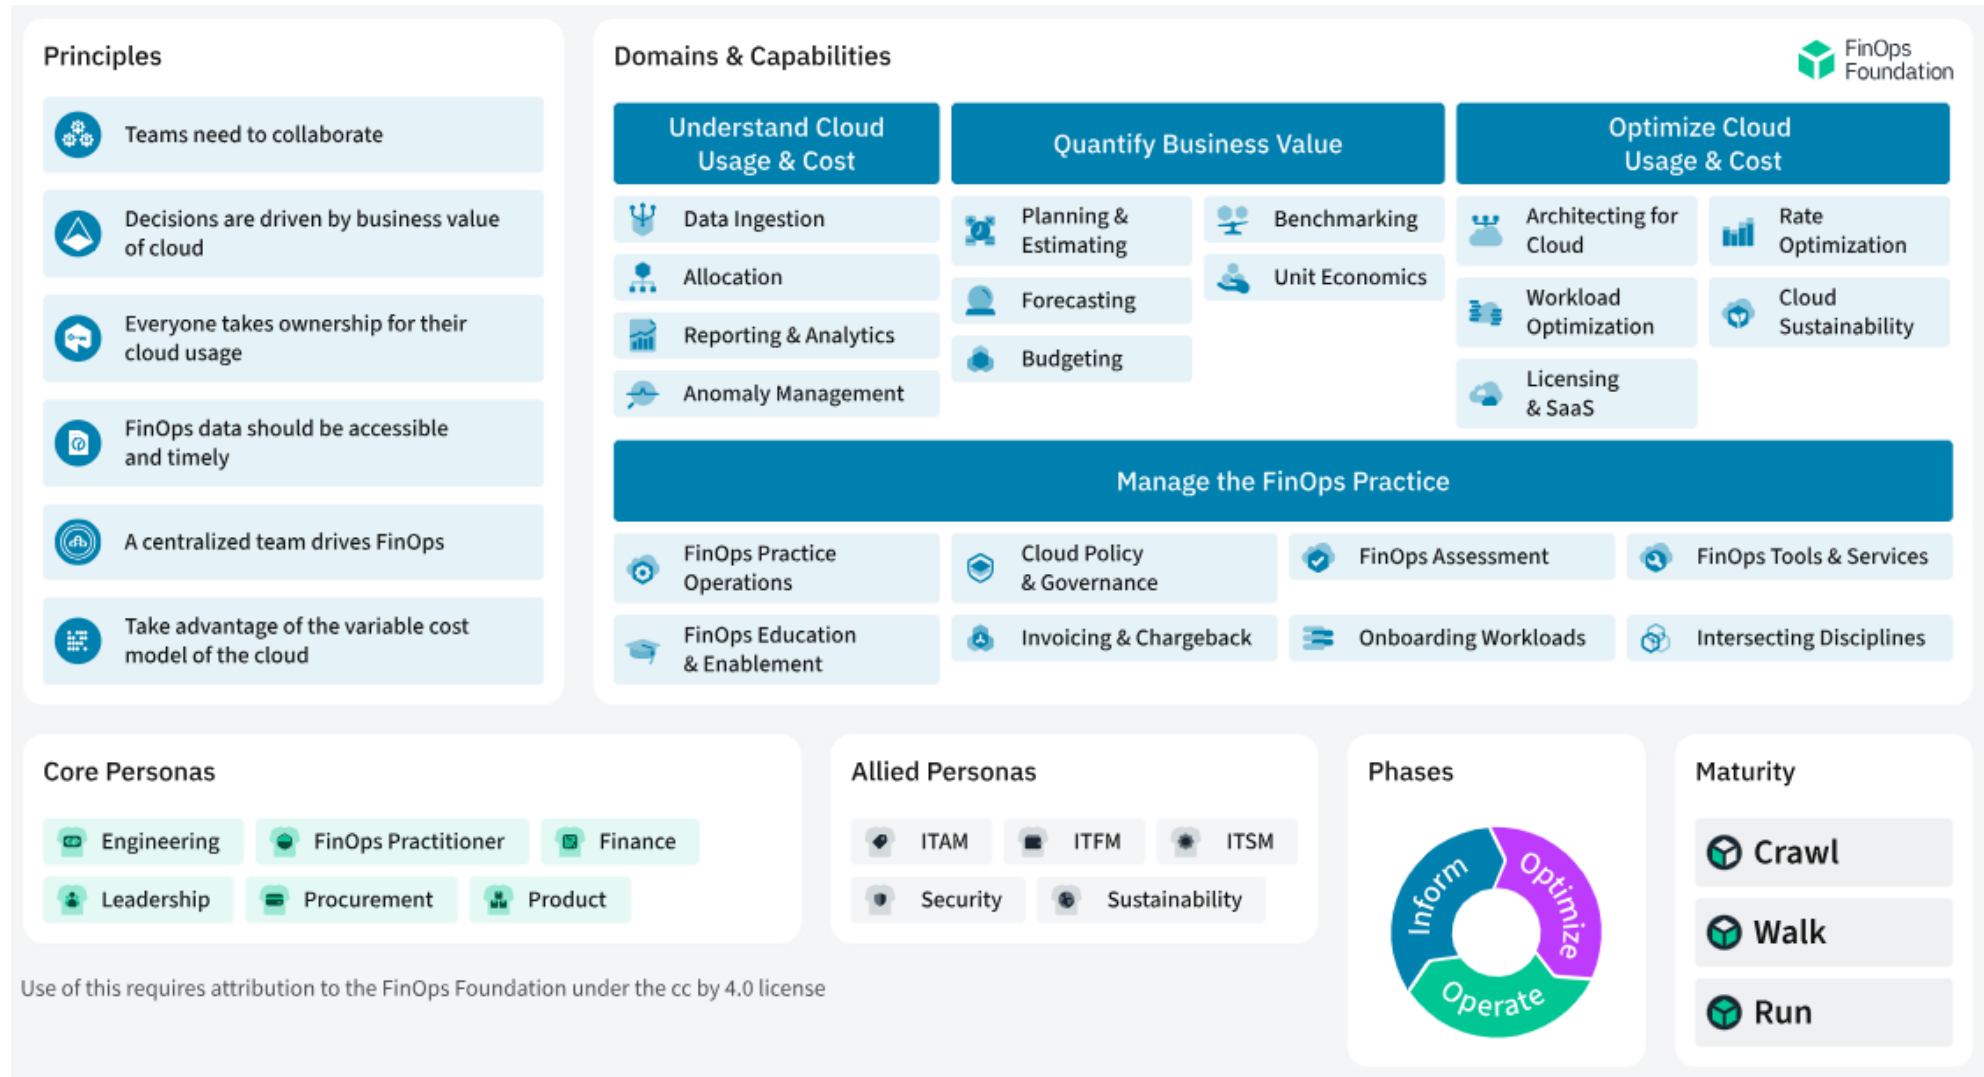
Principles

Teams need to collaborate

Decisions are driven by business value of cloud

Everyone takes ownership for their cloud usage

FinOps data should be accessible and timely

A centralized team drives FinOps

Take advantage of the variable cost model of the cloud

Domains & Capabilities

FinOps Foundation

Understand Cloud Usage & Cost

Data Ingestion

Allocation

Reporting & Analytics

Anomaly Management

Quantify Business Value

Planning & Estimating

Forecasting

Budgeting

Benchmarking

Unit Economics

Optimize Cloud Usage & Cost

Architecting for Cloud

Workload Optimization

Licensing & SaaS

Rate Optimization

Cloud Sustainability

Manage the FinOps Practice

FinOps Practice Operations

FinOps Education & Enablement

Cloud Policy & Governance

Invoicing & Chargeback

FinOps Assessment

Onboarding Workloads

FinOps Tools & Services

Intersecting Disciplines

Core Personas

Engineering

FinOps Practitioner

Finance

Leadership

Procurement

Product

Allied Personas

ITAM

ITFM

ITSM

Security

Sustainability

Phases

Inform

Optimize

Operate

Maturity

Crawl

Walk

Run

Use of this requires attribution to the FinOps Foundation under the cc by 4.0 license